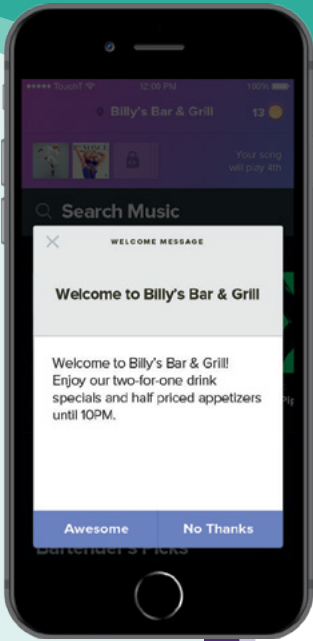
••••• TouchT 12:08 PM 100%

Billy's Bar & Grill 13

Your song will play 4th

Search Music

WELCOME MESSAGE

Welcome to Billy's Bar & Grill

Welcome to Billy's Bar & Grill! Enjoy our two-for-one drink specials and half priced appetizers until 10PM.

Awesome

No Thanks

Bartender's Picks